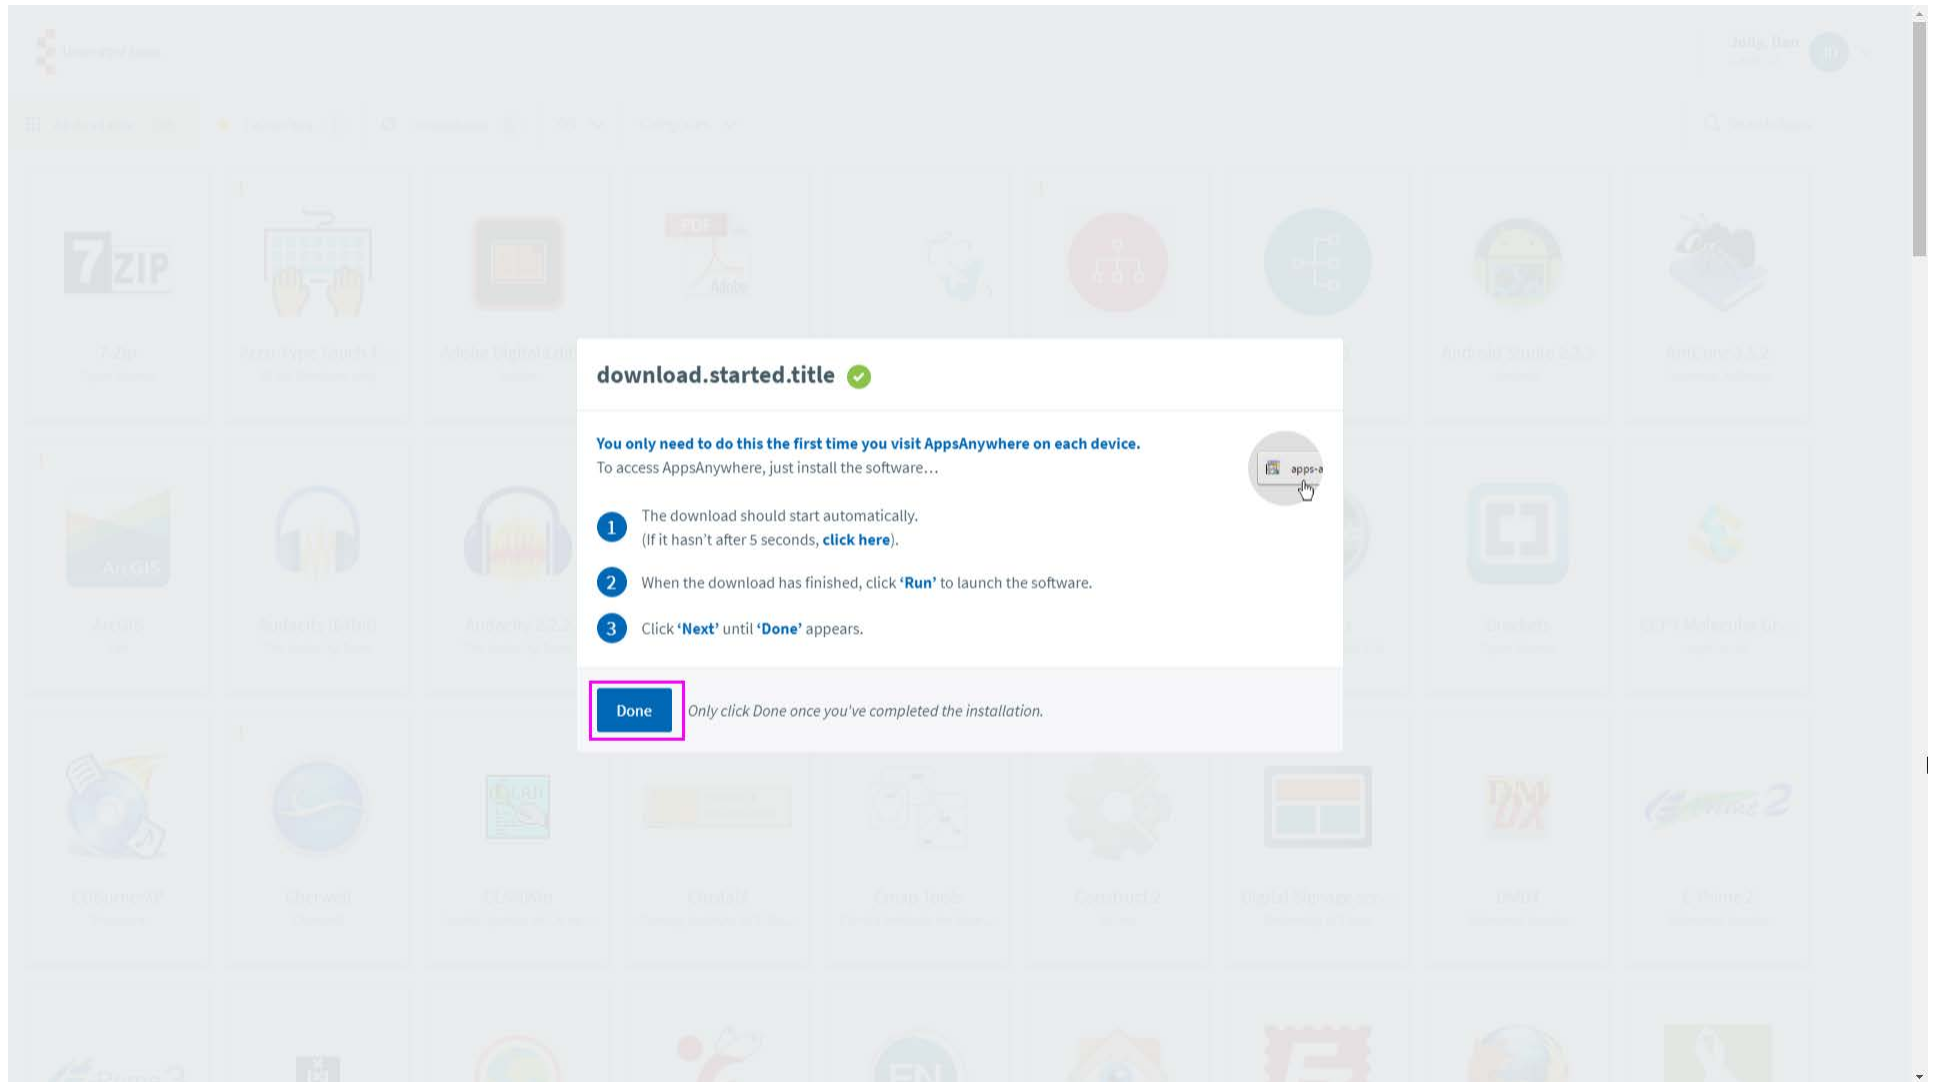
download.started.title

You only need to do this the first time you visit AppsAnywhere on each device.
To access AppsAnywhere, just install the software…

apps-a

1 The download should start automatically.
(If it hasn't after 5 seconds, click here).

2 When the download has finished, click 'Run' to launch the software.

3 Click 'Next' until 'Done' appears.

Done

Only click Done once you've completed the installation.